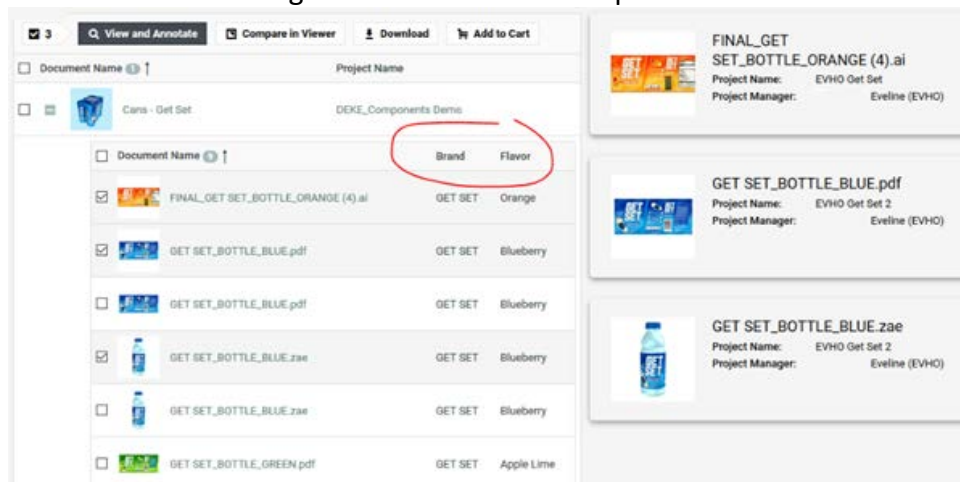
3 View and Annotate Compare in Viewer Download Add to Cart

| Document Name | Project Name |
|---|---|
| Cans - Get Set | DEKE_Components Demo |

| Document Name | Brand | Flavor |
|---|---|---|
| FINAL_GET SET_BOTTLE_ORANGE (4).ai | GET SET | Orange |
| GET SET_BOTTLE_BLUE.pdf | GET SET | Blueberry |
| GET SET_BOTTLE_BLUE.pdf | GET SET | Blueberry |
| GET SET_BOTTLE_BLUE.zae | GET SET | Blueberry |
| GET SET_BOTTLE_BLUE.zae | GET SET | Blueberry |
| GET SET_BOTTLE_GREEN.pdf | GET SET | Apple Lime |

FINAL_GET SET_BOTTLE_ORANGE (4).ai
Project Name: EVHO Get Set
Project Manager: Eveline (EVHO)

GET SET_BOTTLE_BLUE.pdf
Project Name: EVHO Get Set 2
Project Manager: Eveline (EVHO)

GET SET_BOTTLE_BLUE.zae
Project Name: EVHO Get Set 2
Project Manager: Eveline (EVHO)